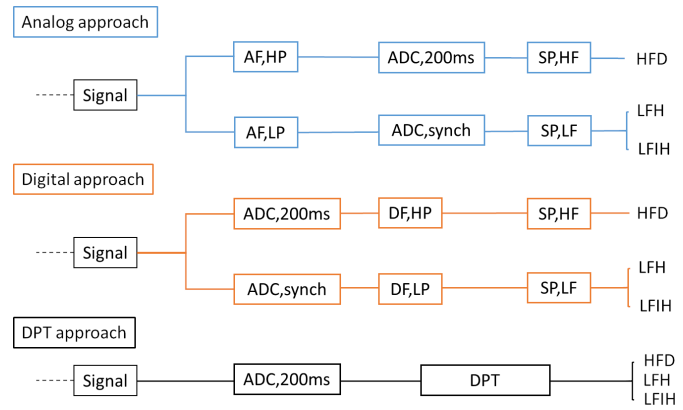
Analog approach

Signal

AF,HP

ADC,200ms

SP,HF

HFD

AF,LP

ADC,synch

SP,LF

LFH

LFIH

Digital approach

Signal

ADC,200ms

DF,HP

SP,HF

HFD

ADC,synch

DF,LP

SP,LF

LFH

LFIH

DPT approach

Signal

ADC,200ms

DPT

HFD

LFH

LFIH